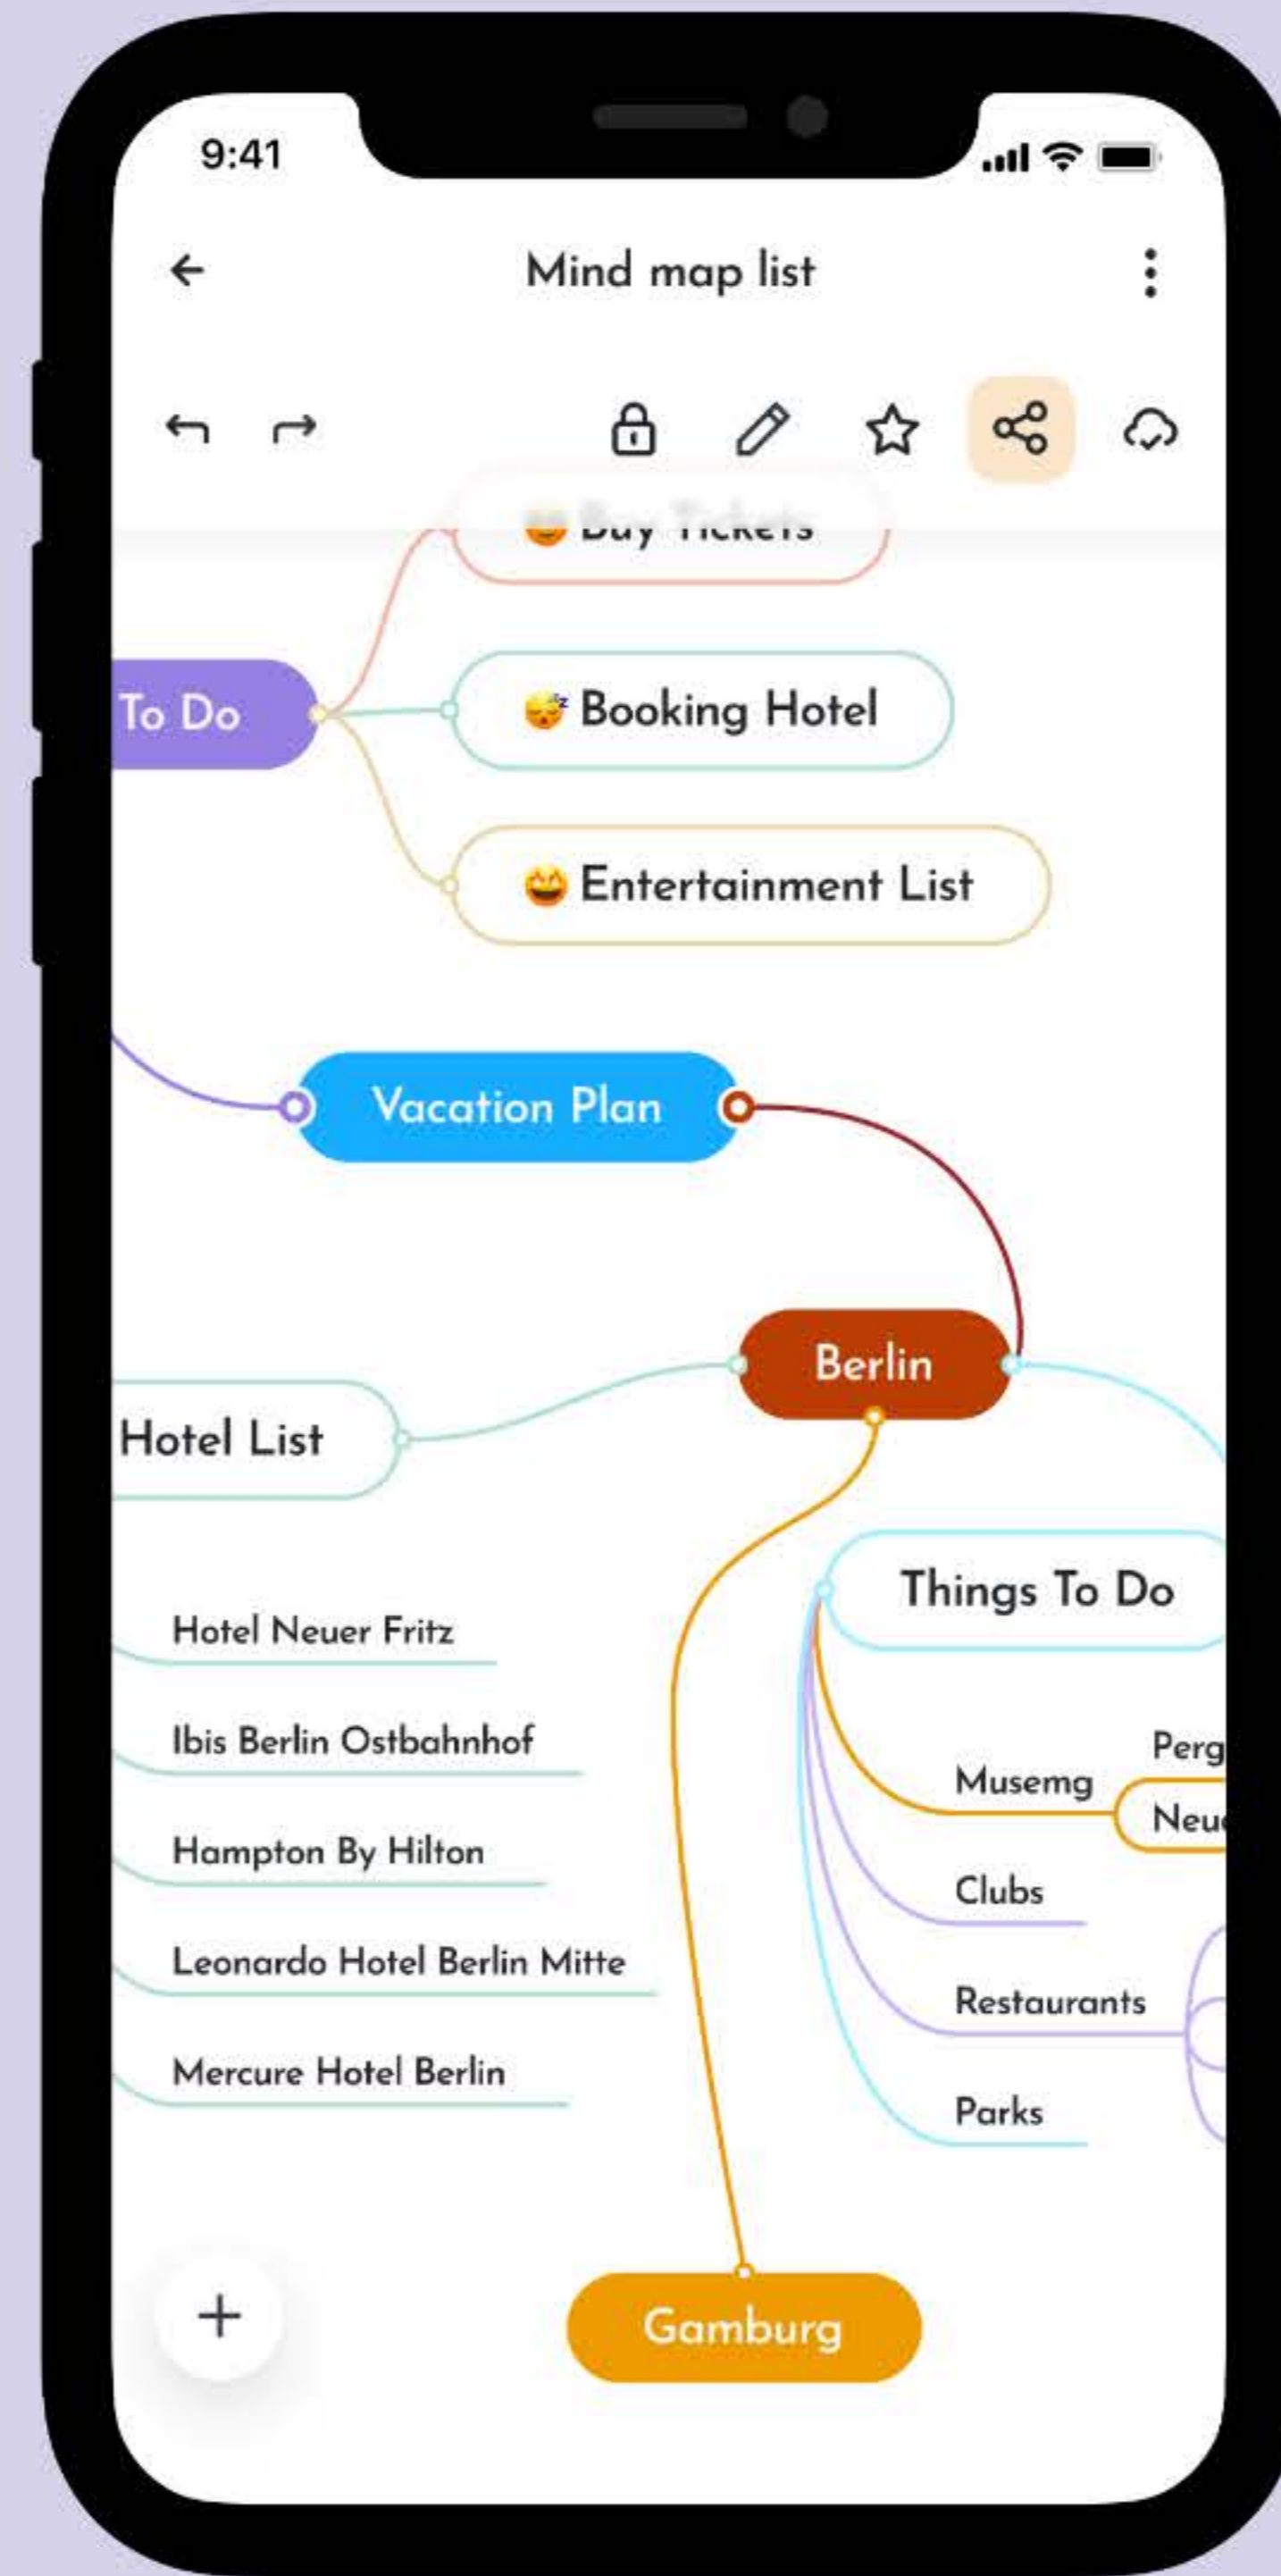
9:41

Mind map list

Buy Tickets

To Do

Booking Hotel

Entertainment List

Vacation Plan

Berlin

Hotel List

Things To Do

Hotel Neuer Fritz

Ibis Berlin Ostbahnhof

Hampton By Hilton

Leonardo Hotel Berlin Mitte

Mercure Hotel Berlin

Musemg

Perg

Neu

Clubs

Restaurants

Parks

+

Gamburg